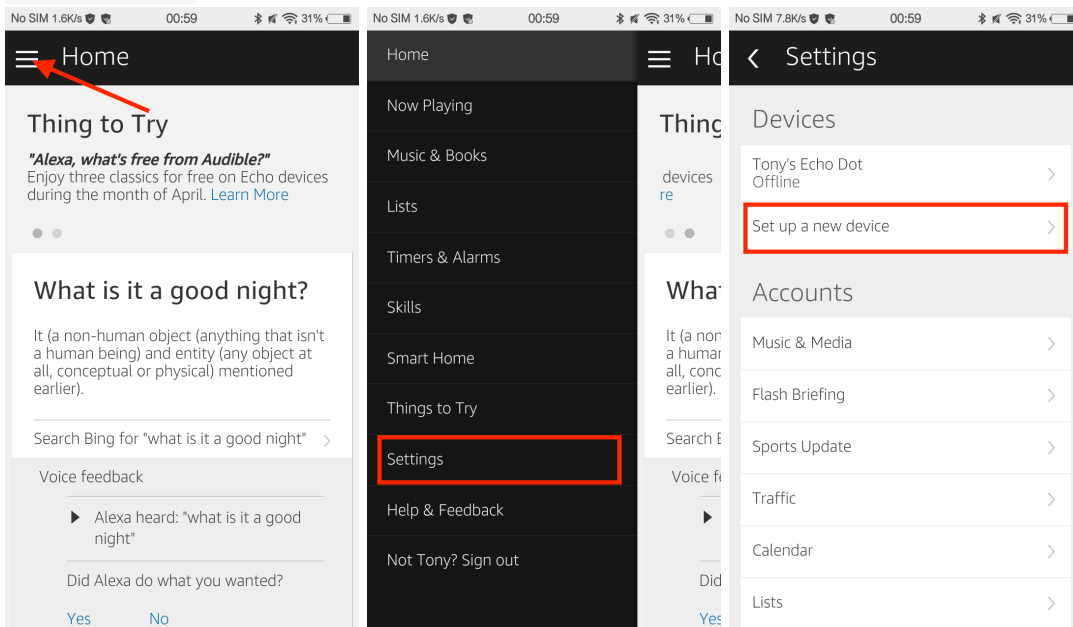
No SIM 1.6K/s 00:59 31%

Home

Thing to Try

"Alexa, what's free from Audible?"
Enjoy three classics for free on Echo devices during the month of April. Learn More

What is it a good night?

It (a non-human object (anything that isn't a human being) and entity (any object at all, conceptual or physical) mentioned earlier).

Search Bing for "what is it a good night"

Voice feedback

Alexa heard: "what is it a good night"

Did Alexa do what you wanted?

Yes No

No SIM 1.6K/s 00:59 31%

Home
Now Playing
Music & Books
Lists
Timers & Alarms
Skills
Smart Home
Things to Try
Settings
Help & Feedback
Not Tony? Sign out

Ho

Thing

devices
re

What

It (a non
a human
all, conc
earlier).

Search B

Voice fe

Did

Yes

No SIM 7.8K/s 00:59 31%

Settings

Devices

Tony's Echo Dot
Offline

Set up a new device

Accounts

Music & Media

Flash Briefing

Sports Update

Traffic

Calendar

Lists